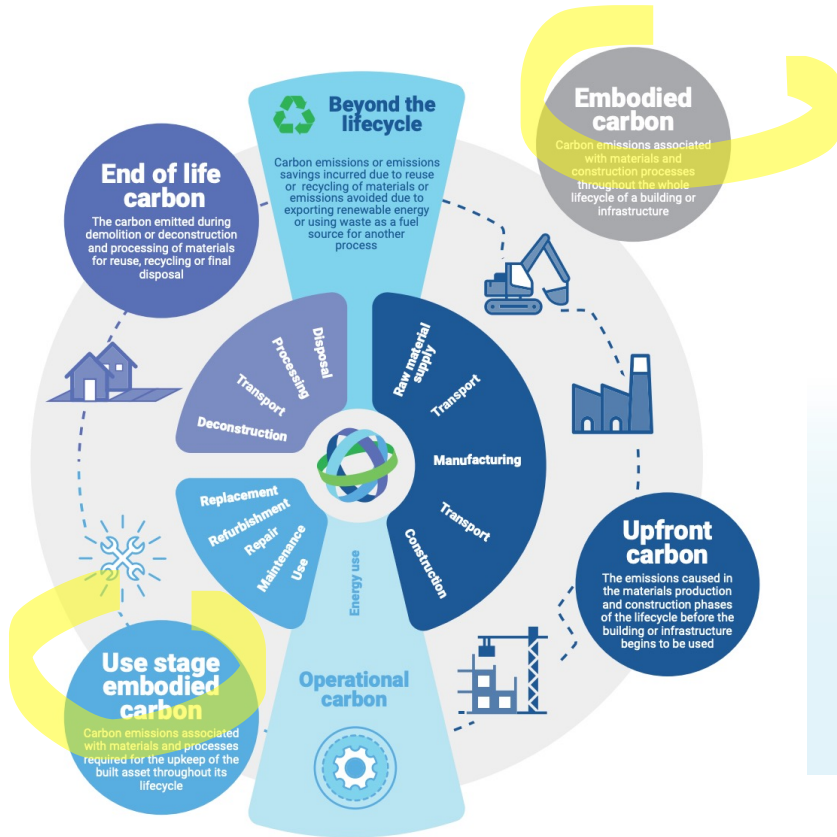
Beyond the lifecycle

Carbon emissions or emissions savings incurred due to reuse or recycling of materials or emissions avoided due to exporting renewable energy or using waste as a fuel source for another process

Embodied carbon

Carbon emissions associated with materials and construction processes throughout the whole lifecycle of a building or infrastructure

End of life carbon

The carbon emitted during demolition or deconstruction and processing of materials for reuse, recycling or final disposal

Disposal
Processing
Transport
Deconstruction

Raw material supply
Transport
Manufacturing
Transport
Construction

Replacement
Refurbishment
Repair
Maintenance
Use

Energy use

Upfront carbon

The emissions caused in the materials production and construction phases of the lifecycle before the building or infrastructure begins to be used

Use stage embodied carbon

Carbon emissions associated with materials and processes required for the upkeep of the built asset throughout its lifecycle

Operational carbon